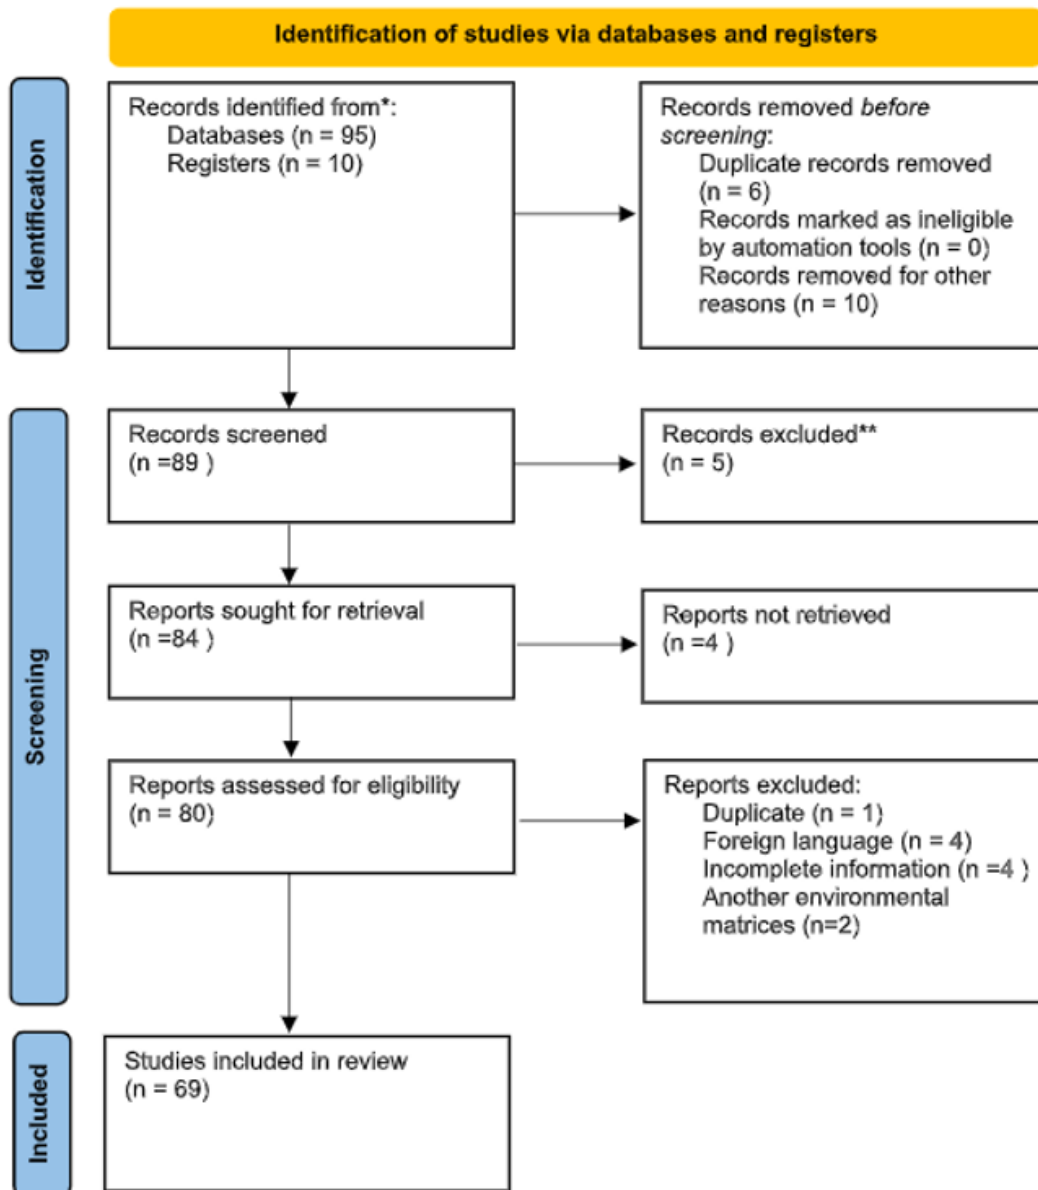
Identification of studies via databases and registers

Identification

Records identified from*:
Databases (n = 95)
Registers (n = 10)

Records removed before screening:
Duplicate records removed (n = 6)
Records marked as ineligible by automation tools (n = 0)
Records removed for other reasons (n = 10)

Screening

Records screened
(n =89 )

Records excluded**
(n = 5)

Reports sought for retrieval
(n =84 )

Reports not retrieved
(n =4 )

Reports assessed for eligibility
(n = 80)

Reports excluded:
Duplicate (n = 1)
Foreign language (n = 4)
Incomplete information (n =4 )
Another environmental matrices (n=2)

Included

Studies included in review
(n = 69)